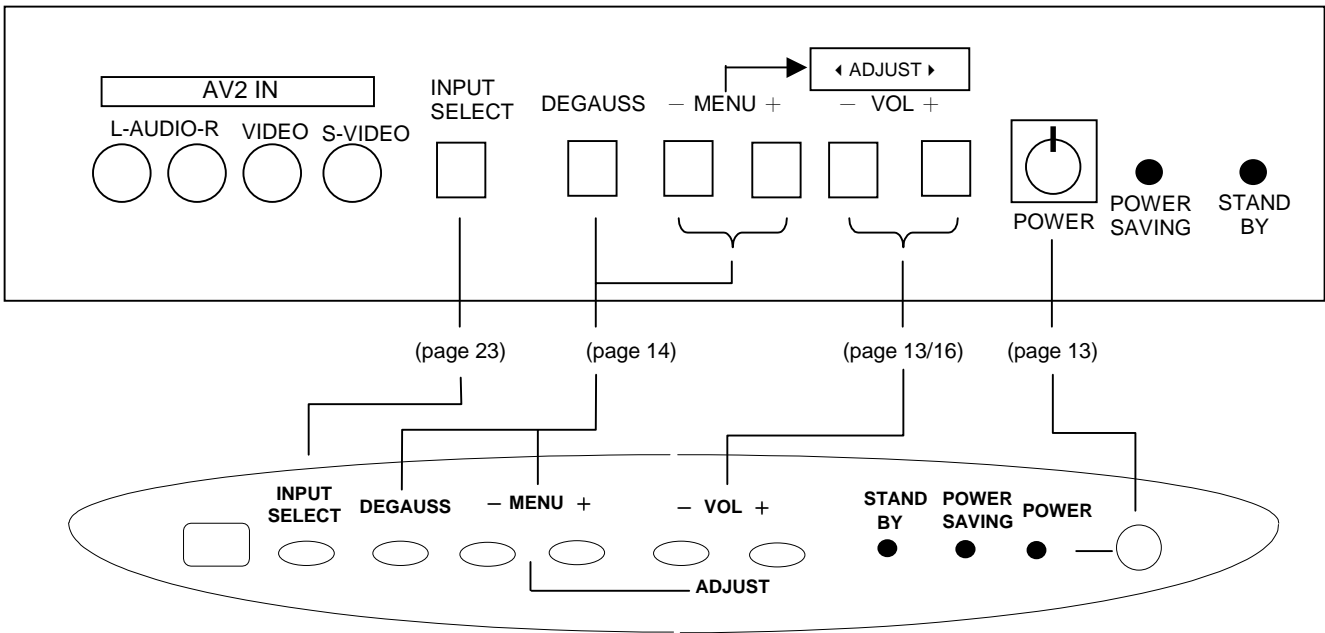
AV2 IN
L-AUDIO-R VIDEO S-VIDEO
INPUT SELECT
DEGAUSS
– MENU +
◂ ADJUST ▸
– VOL +
POWER
POWER SAVING
STAND BY

(page 23)
(page 14)
(page 13/16)
(page 13)

INPUT SELECT
DEGAUSS
– MENU +
– VOL +
STAND BY
POWER SAVING
POWER
ADJUST